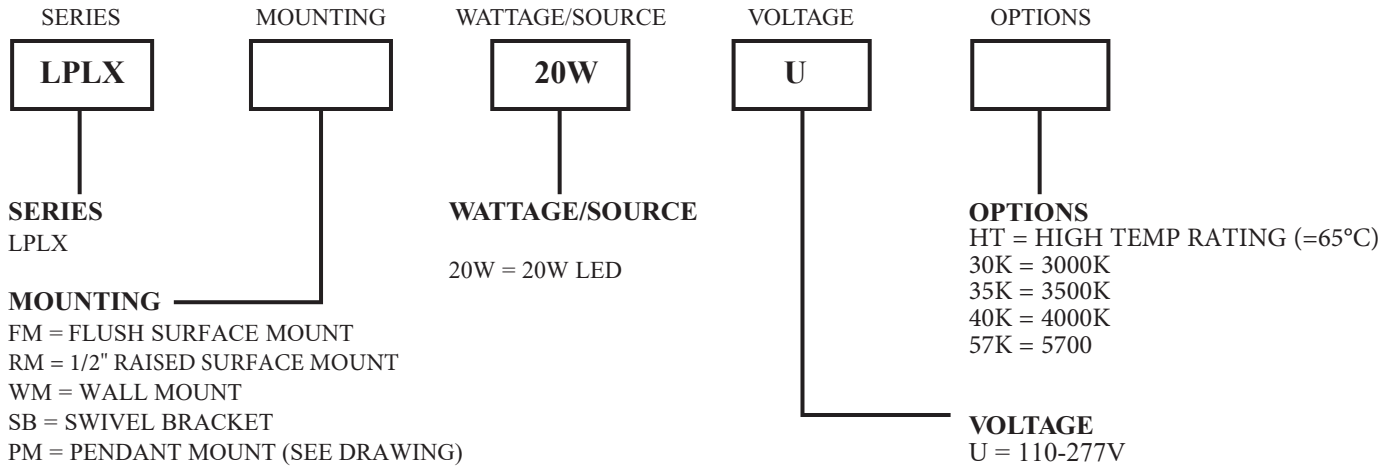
SERIES

MOUNTING

WATTAGE/SOURCE

VOLTAGE

OPTIONS

LPLX

20W

U

**SERIES**
LPLX

**WATTAGE/SOURCE**

20W = 20W LED

**OPTIONS**
HT = HIGH TEMP RATING (=65°C)
30K = 3000K
35K = 3500K
40K = 4000K
57K = 5700

**MOUNTING**
FM = FLUSH SURFACE MOUNT
RM = 1/2" RAISED SURFACE MOUNT
WM = WALL MOUNT
SB = SWIVEL BRACKET
PM = PENDANT MOUNT (SEE DRAWING)

**VOLTAGE**
U = 110-277V